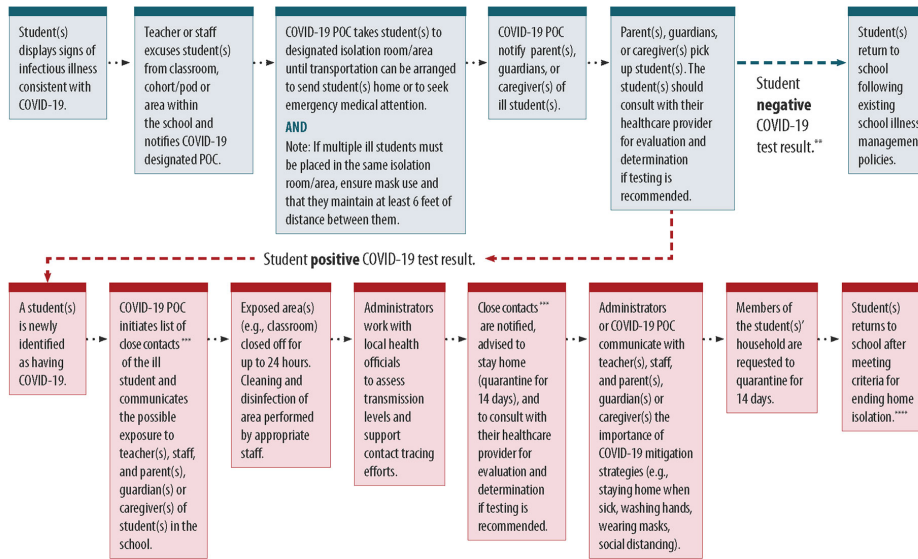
Student(s) displays signs of infectious illness consistent with COVID-19.

Teacher or staff excuses student(s) from classroom, cohort/pod or area within the school and notifies COVID-19 designated POC.

COVID-19 POC takes student(s) to designated isolation room/area until transportation can be arranged to send student(s) home or to seek emergency medical attention.

AND

Note: If multiple ill students must be placed in the same isolation room/area, ensure mask use and that they maintain at least 6 feet of distance between them.

COVID-19 POC notify parent(s), guardians, or caregiver(s) of ill student(s).

Parent(s), guardians, or caregiver(s) pick up student(s). The student(s) should consult with their healthcare provider for evaluation and determination if testing is recommended.

Student **negative** COVID-19 test result.**

Student(s) return to school following existing school illness management policies.

Student **positive** COVID-19 test result.

A student(s) is newly identified as having COVID-19.

COVID-19 POC initiates list of close contacts*** of the ill student and communicates the possible exposure to teacher(s), staff, and parent(s), guardian(s) or caregiver(s) of student(s) in the school.

Exposed area(s) (e.g., classroom) closed off for up to 24 hours. Cleaning and disinfection of area performed by appropriate staff.

Administrators work with local health officials to assess transmission levels and support contact tracing efforts.

Close contacts*** are notified, advised to stay home (quarantine for 14 days), and to consult with their healthcare provider for evaluation and determination if testing is recommended.

Administrators or COVID-19 POC communicate with teacher(s), staff, and parent(s), guardian(s) or caregiver(s) the importance of COVID-19 mitigation strategies (e.g., staying home when sick, washing hands, wearing masks, social distancing).

Members of the student(s)' household are requested to quarantine for 14 days.

Student(s) returns to school after meeting criteria for ending home isolation.****